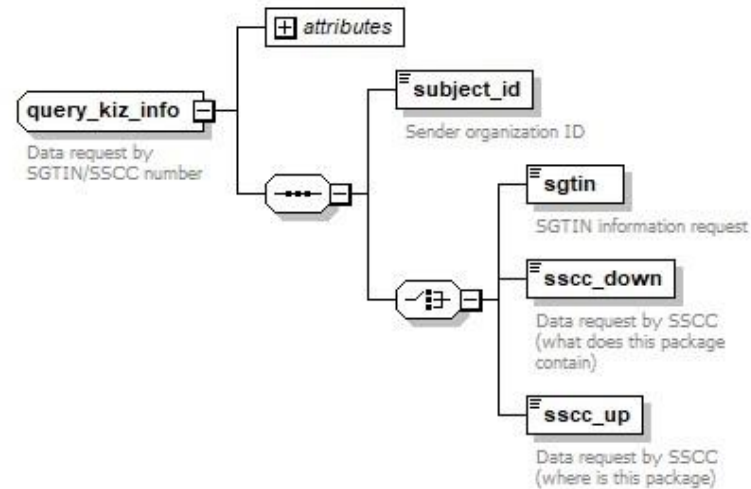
attributes

query_kiz_info

Data request by SGTIN/SSCC number

subject_id

Sender organization ID

sgtin

SGTIN information request

sscc_down

Data request by SSCC (what does this package contain)

sscc_up

Data request by SSCC (where is this package)